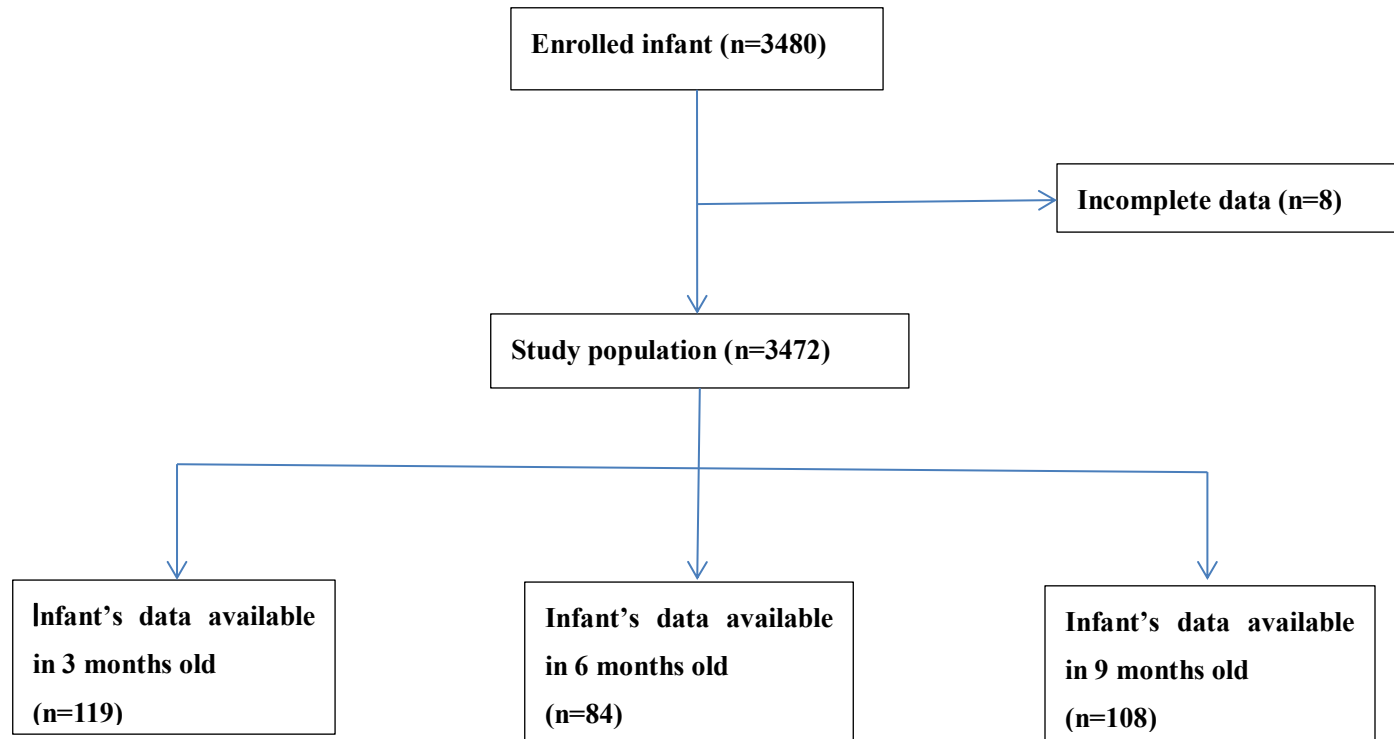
Enrolled infant (n=3480)

Incomplete data (n=8)

Study population (n=3472)

Infant’s data available in 3 months old (n=119)

Infant’s data available in 6 months old (n=84)

Infant’s data available in 9 months old (n=108)